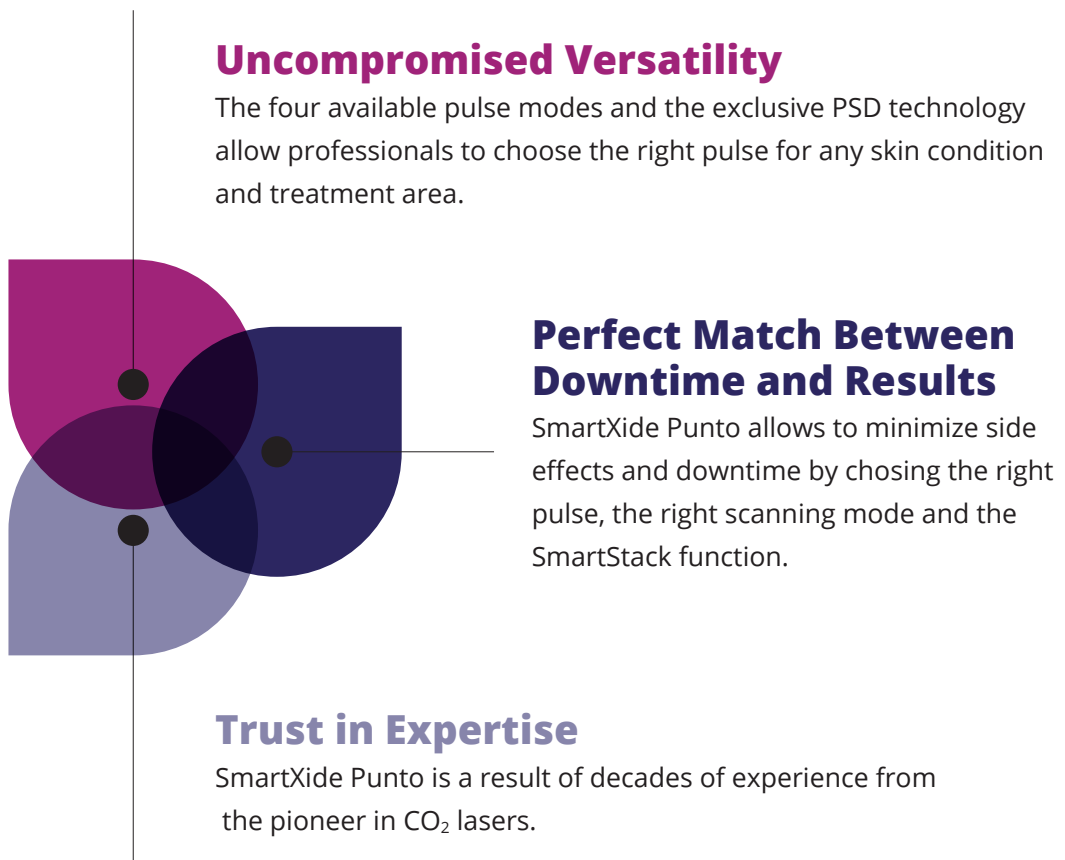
Uncompromised Versatility

The four available pulse modes and the exclusive PSD technology allow professionals to choose the right pulse for any skin condition and treatment area.

Perfect Match Between Downtime and Results

SmartXide Punto allows to minimize side effects and downtime by chosing the right pulse, the right scanning mode and the SmartStack function.

Trust in Expertise

SmartXide Punto is a result of decades of experience from the pioneer in $CO_2$ lasers.